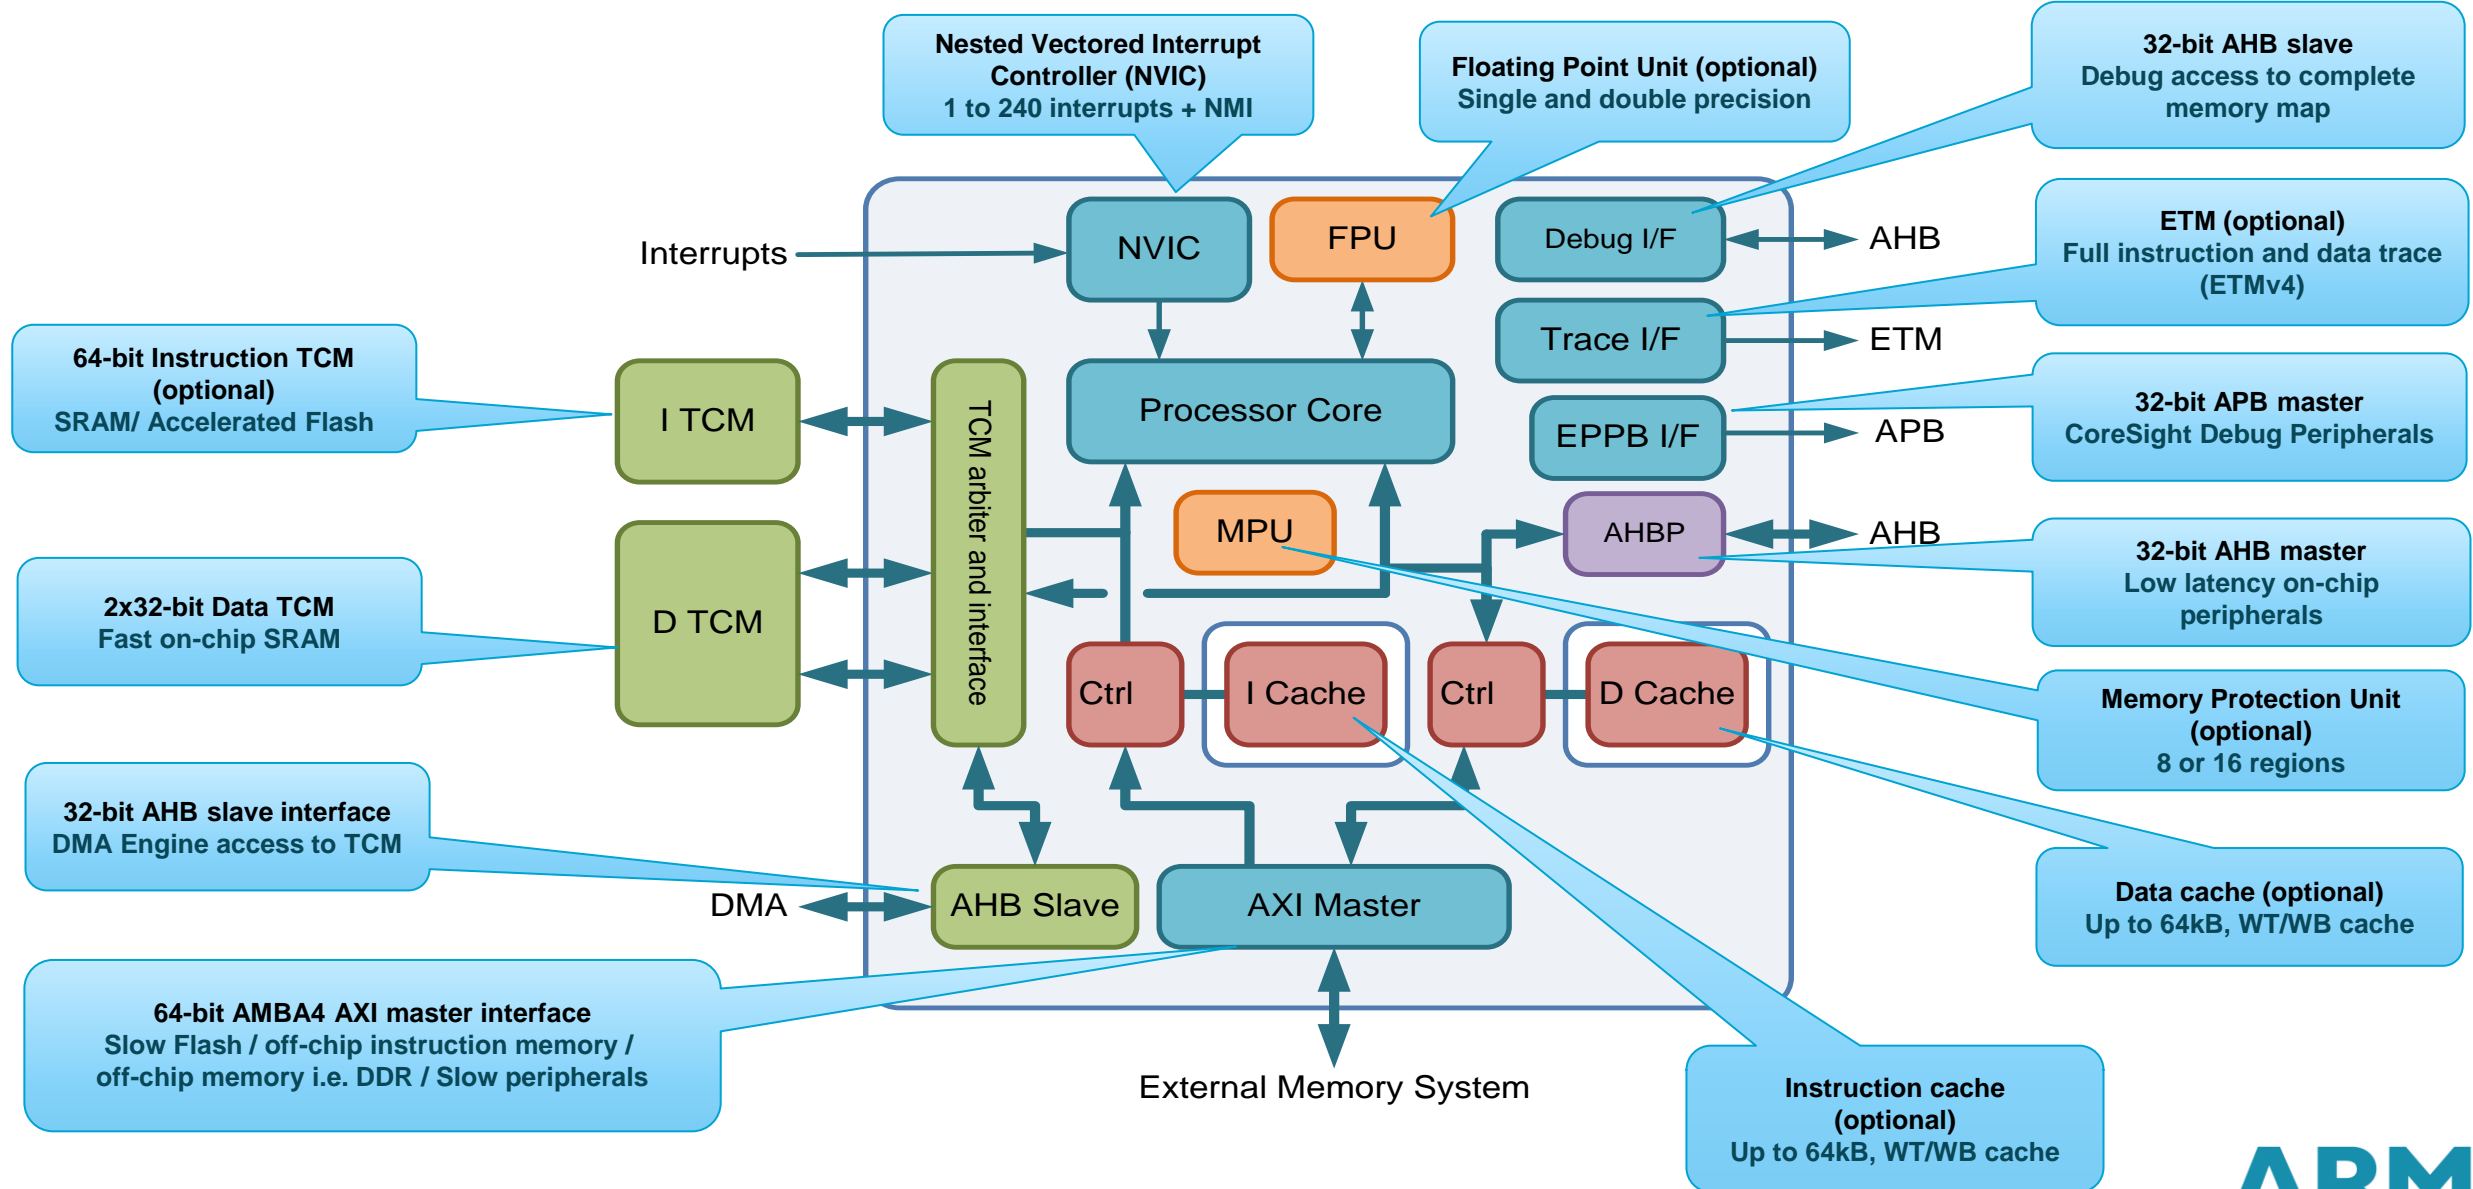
Nested Vectored Interrupt Controller (NVIC)
1 to 240 interrupts + NMI

Floating Point Unit (optional)
Single and double precision

32-bit AHB slave
Debug access to complete memory map

ETM (optional)
Full instruction and data trace (ETMv4)

32-bit APB master
CoreSight Debug Peripherals

32-bit AHB master
Low latency on-chip peripherals

Memory Protection Unit (optional)
8 or 16 regions

Data cache (optional)
Up to 64kB, WT/WB cache

Instruction cache (optional)
Up to 64kB, WT/WB cache

64-bit Instruction TCM (optional)
SRAM/ Accelerated Flash

2x32-bit Data TCM
Fast on-chip SRAM

32-bit AHB slave interface
DMA Engine access to TCM

64-bit AMBA4 AXI master interface
Slow Flash / off-chip instruction memory / off-chip memory i.e. DDR / Slow peripherals

Interrupts
NVIC
FPU
Debug I/F
AHB
Trace I/F
ETM
Processor Core
EPPB I/F
APB
I TCM
TCM arbiter and interface
MPU
AHBP
AHB
D TCM
Ctrl
I Cache
Ctrl
D Cache
DMA
AHB Slave
AXI Master
External Memory System

ARM